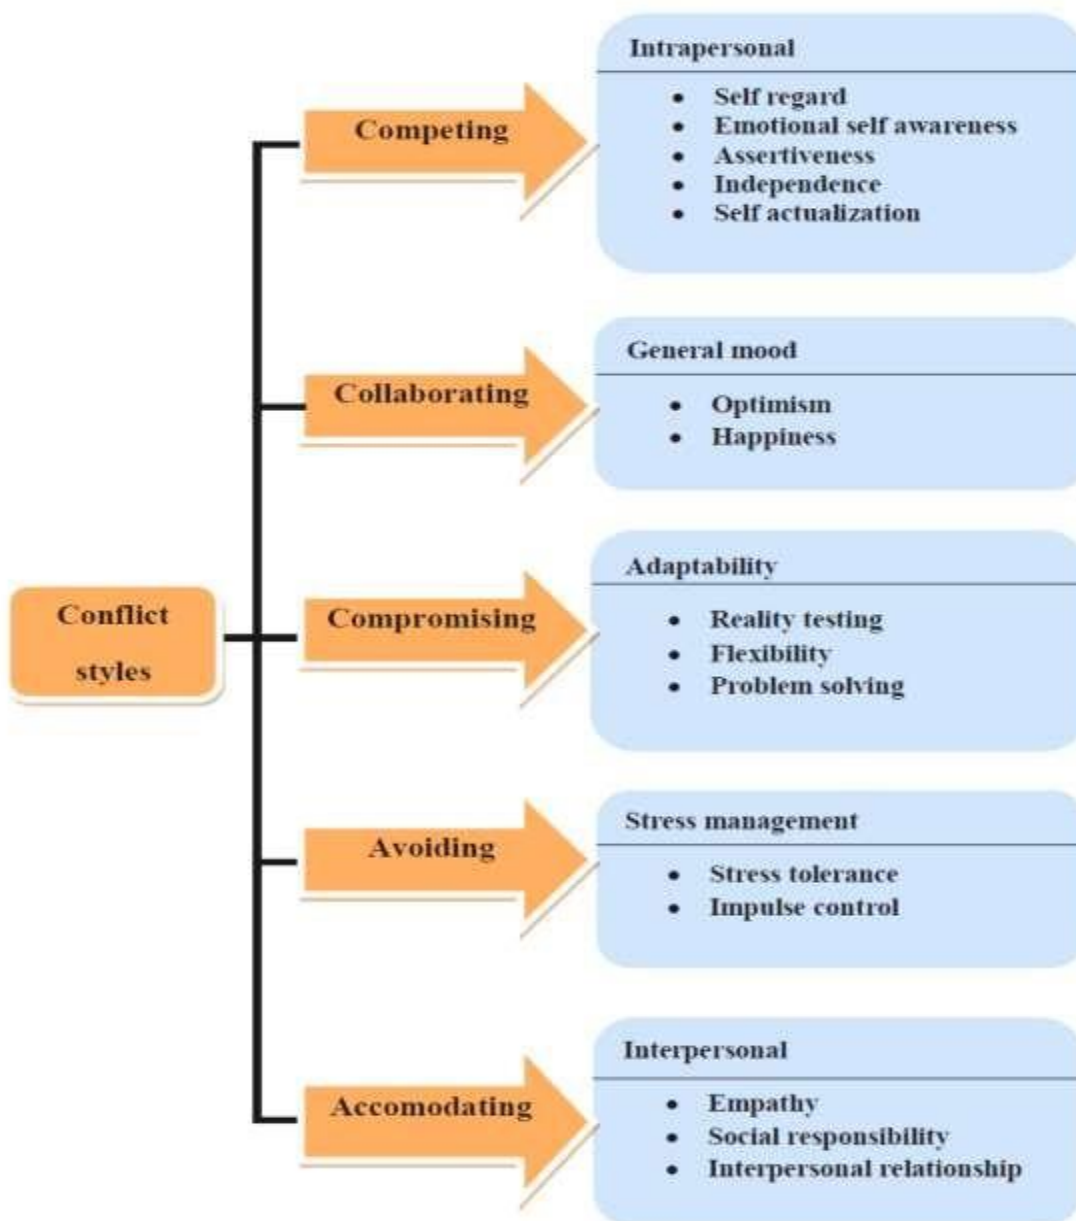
Conflict styles

Competing

Intrapersonal
- Self regard
- Emotional self awareness
- Assertiveness
- Independence
- Self actualization

Collaborating

General mood
- Optimism
- Happiness

Compromising

Adaptability
- Reality testing
- Flexibility
- Problem solving

Avoiding

Stress management
- Stress tolerance
- Impulse control

Accomodating

Interpersonal
- Empathy
- Social responsibility
- Interpersonal relationship